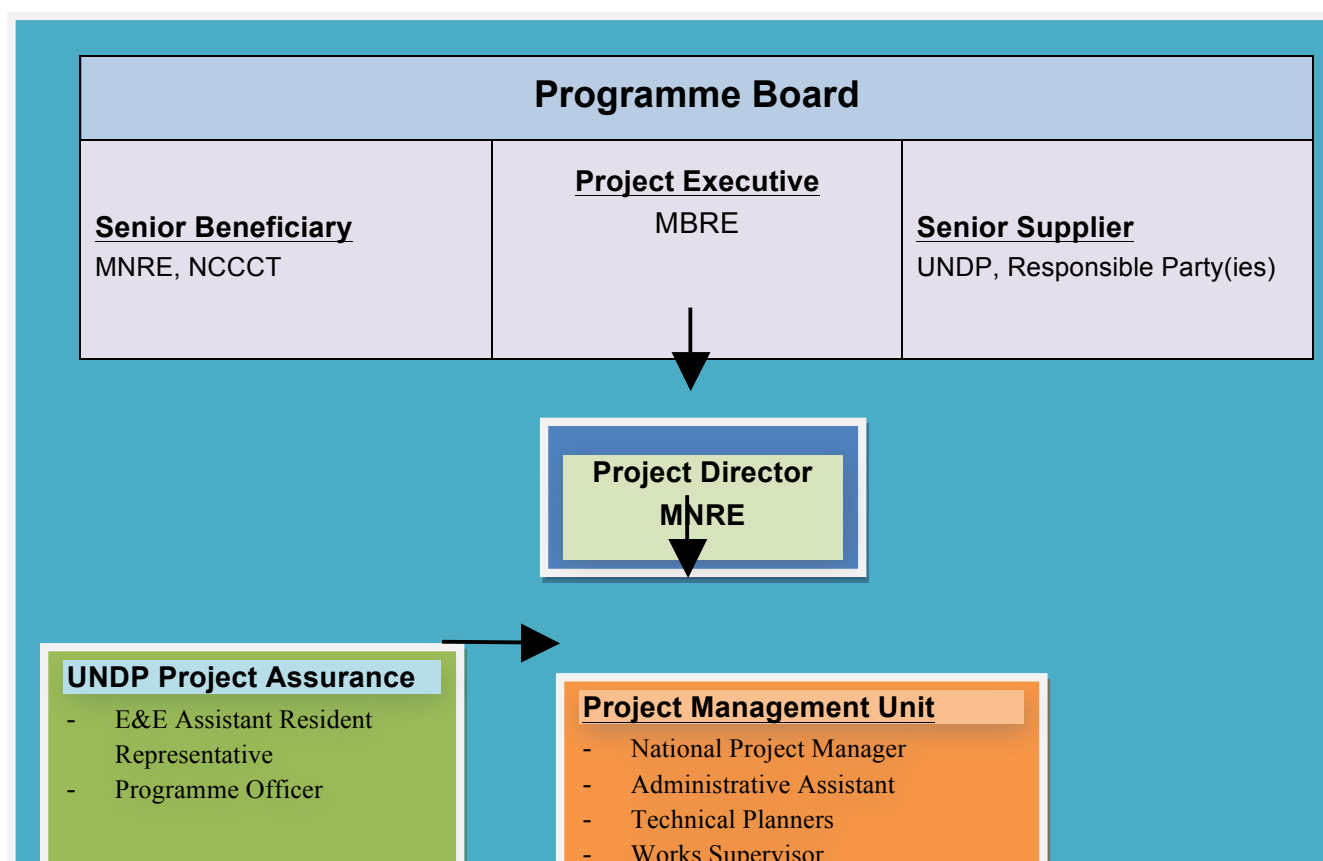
Programme Board

Senior Beneficiary
MNRE, NCCCT

Project Executive
MBRE

Senior Supplier
UNDP, Responsible Party(ies)

Project Director
MNRE

UNDP Project Assurance
- E&E Assistant Resident Representative
- Programme Officer

Project Management Unit
- National Project Manager
- Administrative Assistant
- Technical Planners
- Works Supervisor